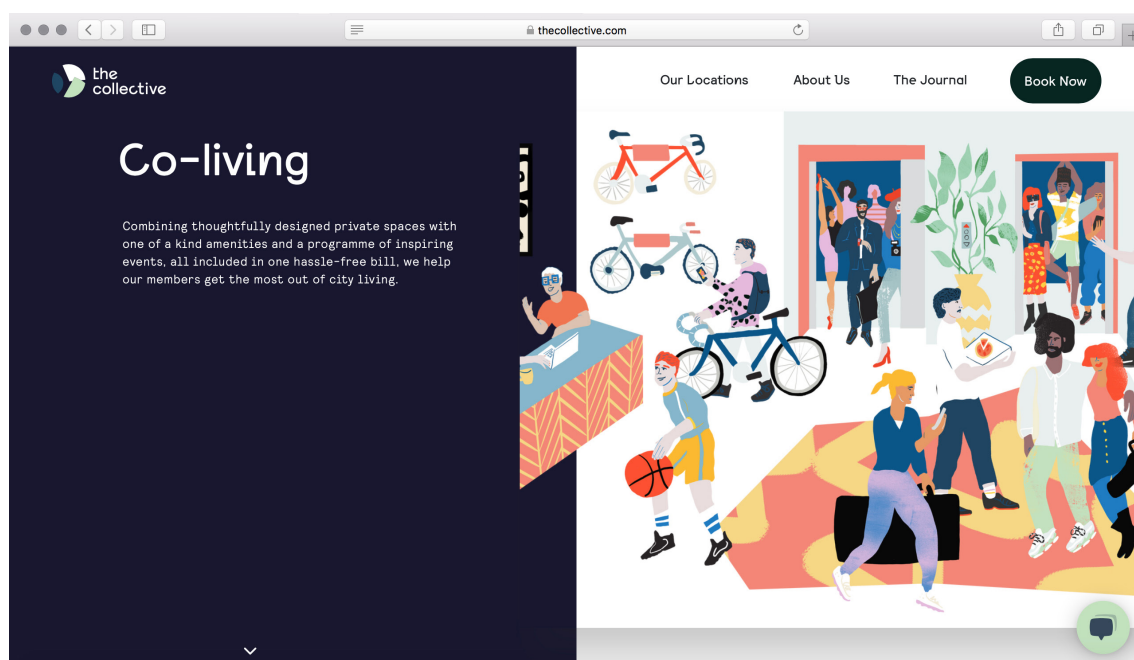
thecollective.com

the collective

Our Locations About Us The Journal Book Now

Co-living

Combining thoughtfully designed private spaces with one of a kind amenities and a programme of inspiring events, all included in one hassle-free bill, we help our members get the most out of city living.